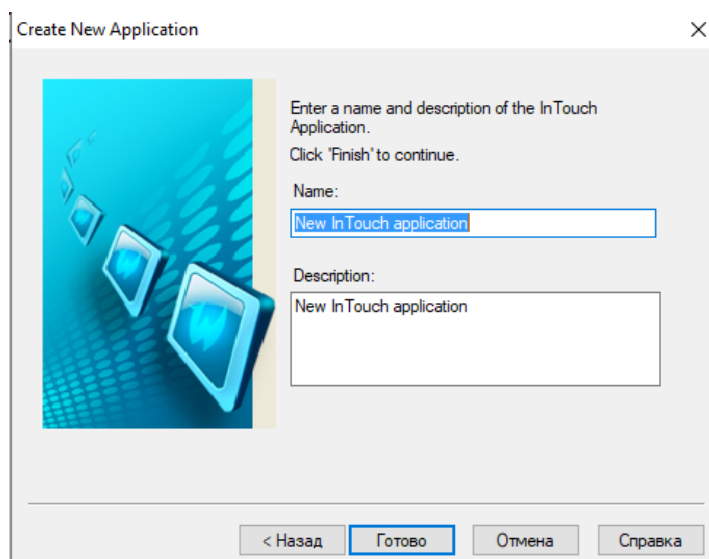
Create New Application

×

Enter a name and description of the InTouch Application.

Click 'Finish' to continue.

Name:

New InTouch application

Description:

New InTouch application

< Назад

Готово

Отмена

Справка